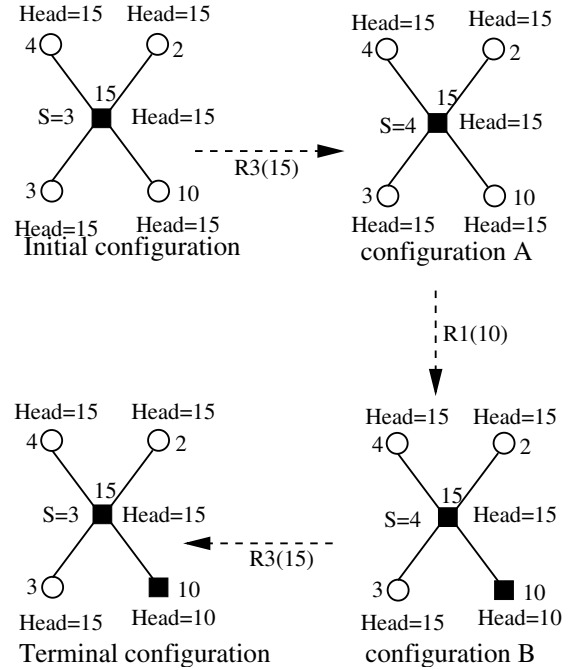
Head=15 Head=15
4 2
15
S=3 Head=15
3 10
Head=15 Head=15
Initial configuration

R3(15)

Head=15 Head=15
4 2
15
S=4 Head=15
3 10
Head=15 Head=15
configuration A

R1(10)

Head=15 Head=15
4 2
15
S=4 Head=15
3 10
Head=15 Head=10
configuration B

R3(15)

Head=15 Head=15
4 2
15
S=3 Head=15
3 10
Head=15 Head=10
Terminal configuration